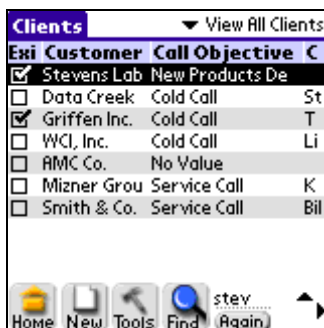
Clients ▼ View All Clients

| Exi | Customer | Call Objective | C |
|---|---|---|---|
| ☑ | Stevens Lab | New Products De | |
| ☐ | Data Creek | Cold Call | St |
| ☑ | Griffen Inc. | Cold Call | T |
| ☐ | WCI, Inc. | Cold Call | Li |
| ☐ | AMC Co. | No Value | |
| ☐ | Mizner Grou | Service Call | K |
| ☐ | Smith & Co. | Service Call | Bil |

Home New Tools Find stev Again